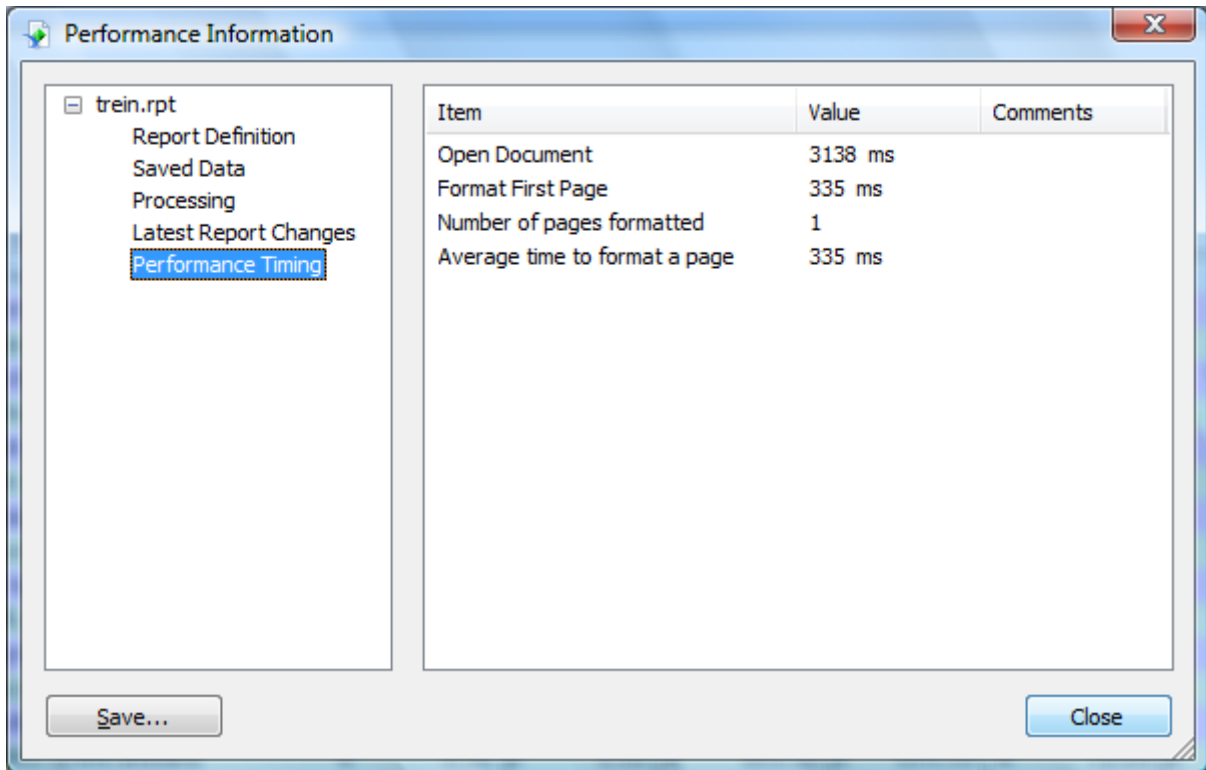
Performance Information

trein.rpt
Report Definition
Saved Data
Processing
Latest Report Changes
Performance Timing

| Item | Value | Comments |
|---|---|---|
| Open Document | 3138 ms | |
| Format First Page | 335 ms | |
| Number of pages formatted | 1 | |
| Average time to format a page | 335 ms | |

Save...

Close